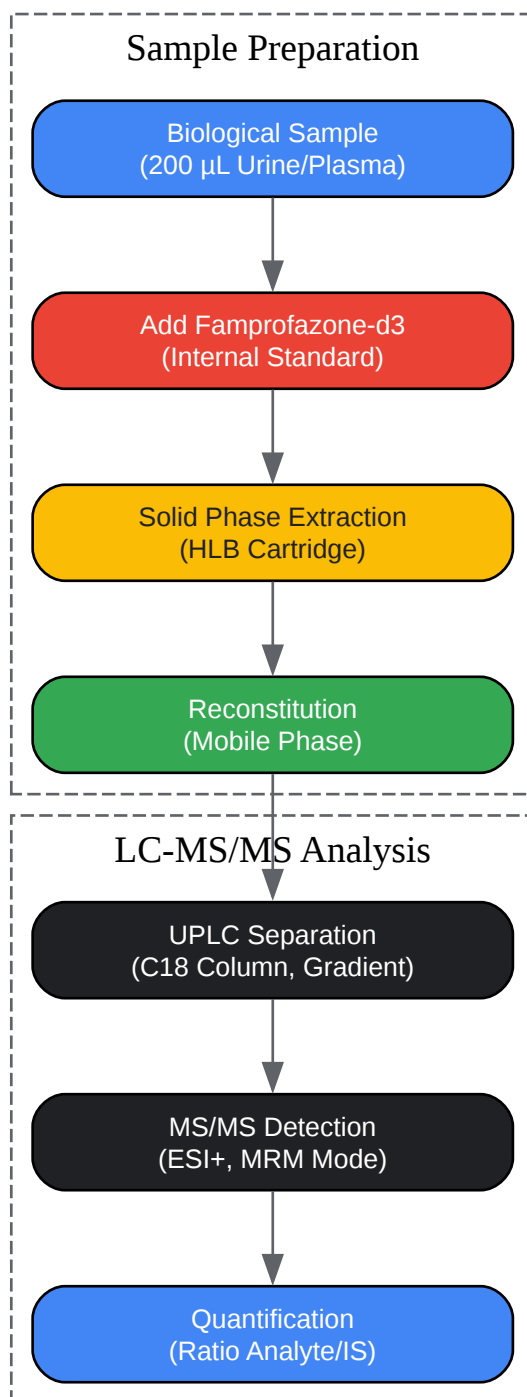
Sample Preparation

Biological Sample
(200 µL Urine/Plasma)

Add Famprofazone-d3
(Internal Standard)

Solid Phase Extraction
(HLB Cartridge)

Reconstitution
(Mobile Phase)

LC-MS/MS Analysis

UPLC Separation
(C18 Column, Gradient)

MS/MS Detection
(ESI+, MRM Mode)

Quantification
(Ratio Analyte/IS)